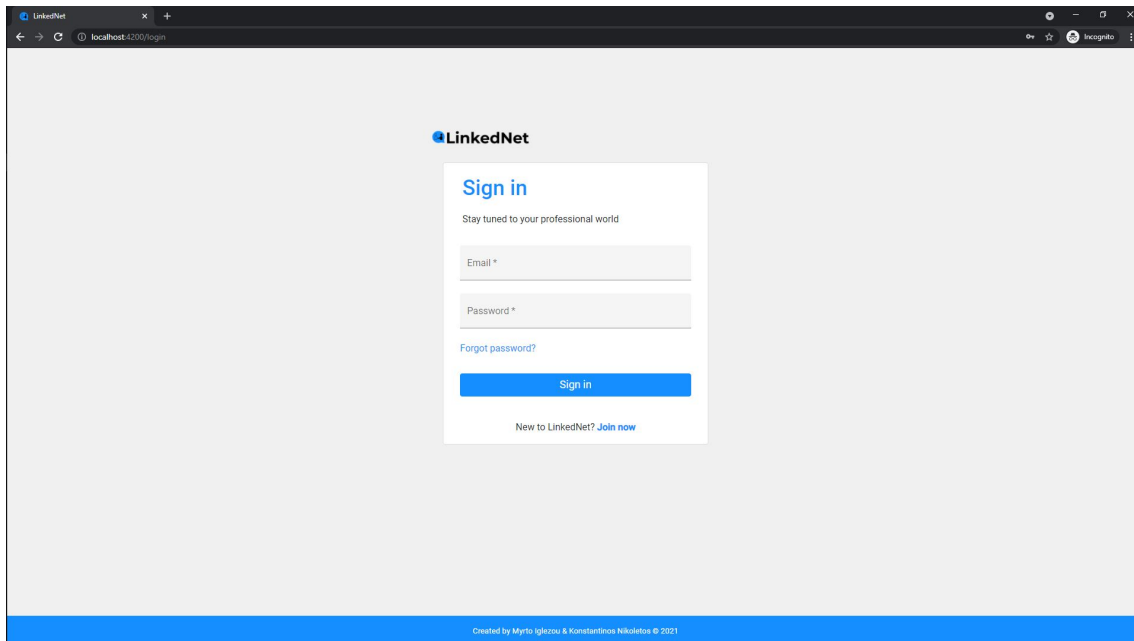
LinkedNet

localhost:4200/login

Incognito

LinkedNet

Sign in

Stay tuned to your professional world

Email *

Password *

Forgot password?

Sign in

New to LinkedNet? Join now

Created by Myrto Iglezou & Konstantinos Nikoletos © 2021